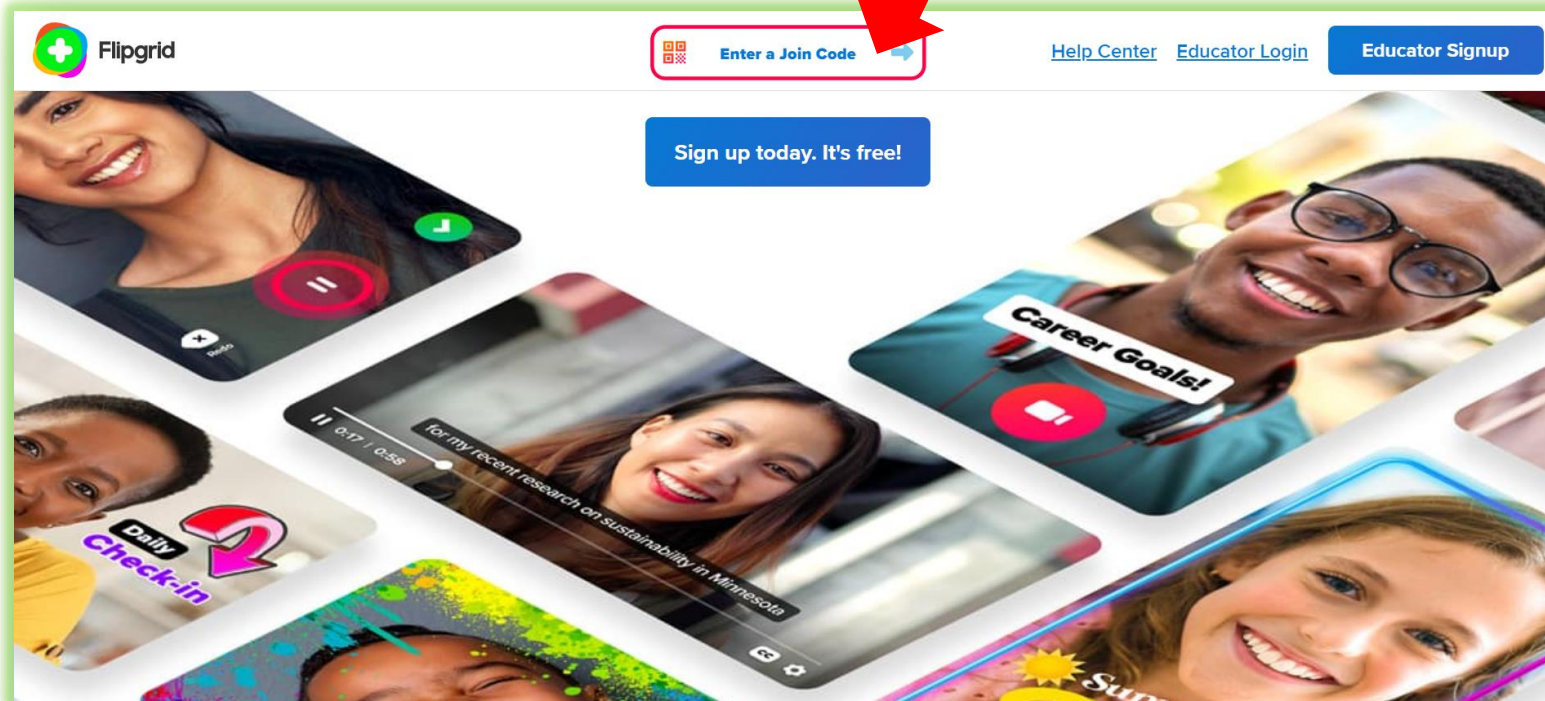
Flipgrid

Enter a Join Code

Help Center Educator Login Educator Signup

Sign up today. It's free!

Redo

0:17 / 0:58

for my recent research on sustainability in Minnesota

CC

Career Goals!

Daily Check-in

Sun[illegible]